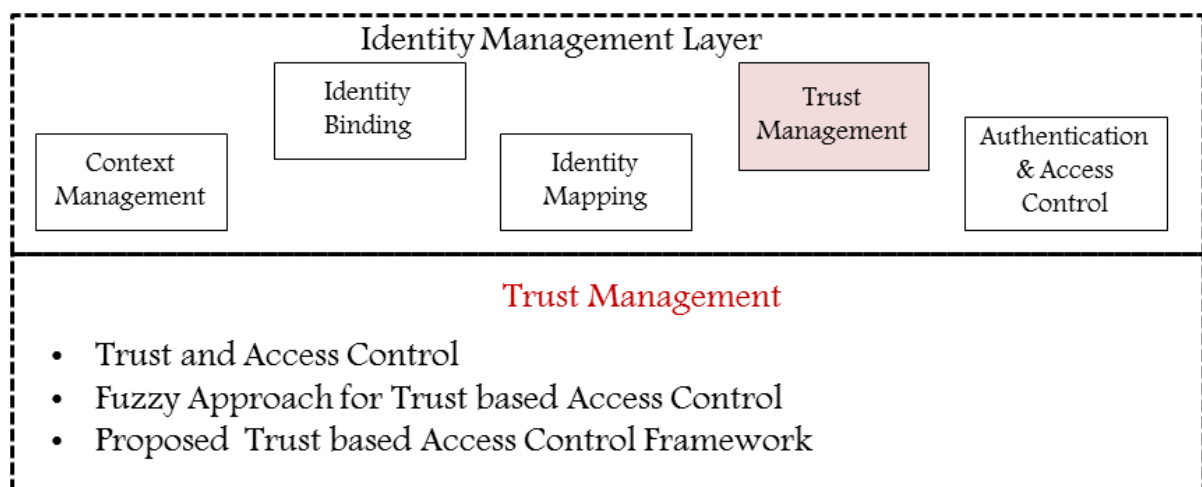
Identity Management Layer

Identity Binding

Trust Management

Context Management

Identity Mapping

Authentication & Access Control

Trust Management

- Trust and Access Control
- Fuzzy Approach for Trust based Access Control
- Proposed Trust based Access Control Framework